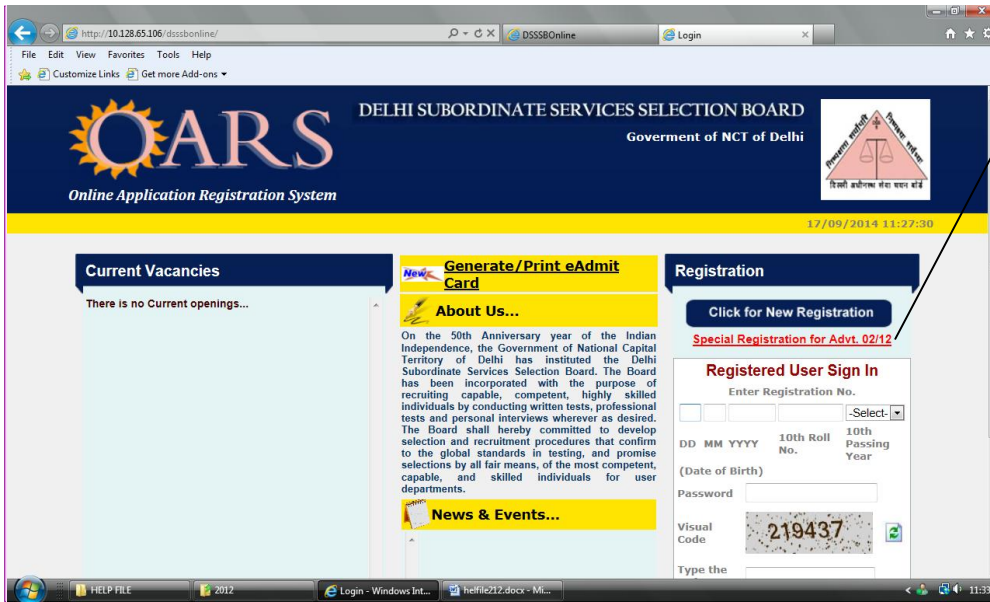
http://10.128.65.106/dsssbonline/

DSSSBOnline

Login

File Edit View Favorites Tools Help

Customize Links Get more Add-ons

OARS

Online Application Registration System

DELHI SUBORDINATE SERVICES SELECTION BOARD

Goverment of NCT of Delhi

दिल्ली अधीनस्थ सेवा चयन बोर्ड

17/09/2014 11:27:30

Current Vacancies

There is no Current openings...

New

Generate/Print eAdmit Card

About Us...

On the 50th Anniversary year of the Indian Independence, the Government of National Capital Territory of Delhi has instituted the Delhi Subordinate Services Selection Board. The Board has been incorporated with the purpose of recruiting capable, competent, highly skilled individuals by conducting written tests, professional tests and personal interviews wherever as desired. The Board shall hereby committed to develop selection and recruitment procedures that confirm to the global standards in testing, and promise selections by all fair means, of the most competent, capable, and skilled individuals for user departments.

News & Events...

Registration

Click for New Registration

Special Registration for Advt. 02/12

Registered User Sign In

Enter Registration No.

-Select-

DD MM YYYY 10th Roll No. 10th Passing Year

(Date of Birth)

Password

Visual Code

219437

Type the

HELP FILE

2012

Login - Windows Int...

helfile212.docx - Mi...

11:33